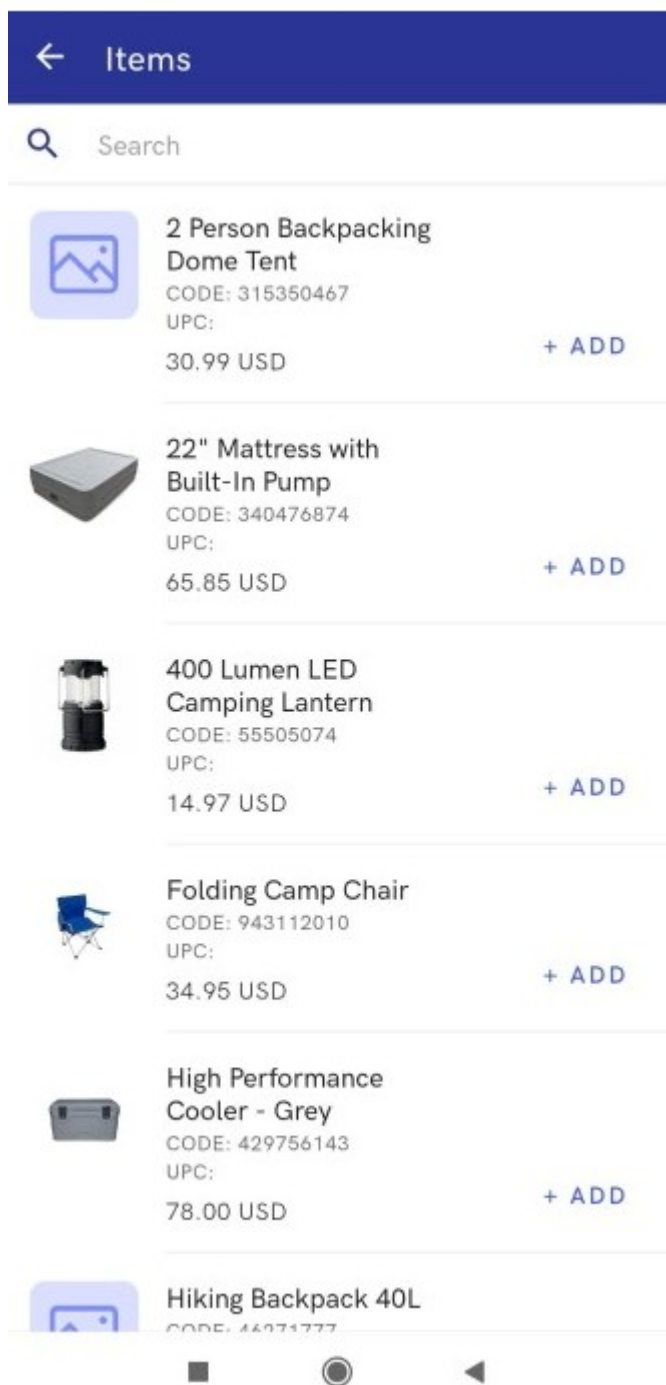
Items

Search

2 Person Backpacking Dome Tent
CODE: 315350467
UPC:
30.99 USD
+ ADD

22" Mattress with Built-In Pump
CODE: 340476874
UPC:
65.85 USD
+ ADD

400 Lumen LED Camping Lantern
CODE: 55505074
UPC:
14.97 USD
+ ADD

Folding Camp Chair
CODE: 943112010
UPC:
34.95 USD
+ ADD

High Performance Cooler - Grey
CODE: 429756143
UPC:
78.00 USD
+ ADD

Hiking Backpack 40L
CODE: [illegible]